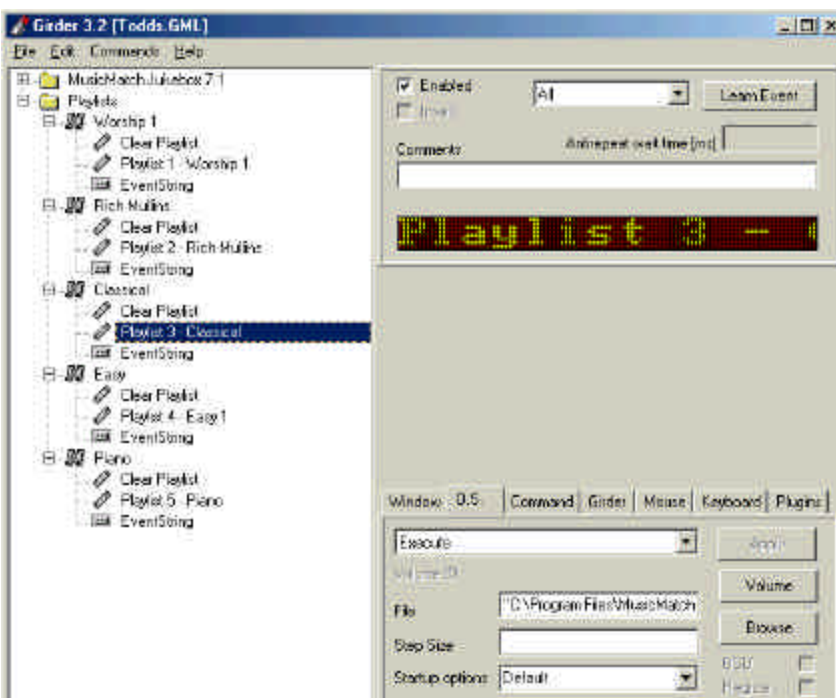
Girder 3.2 [Todds.GML]

File Edit Commands Help

MusicMatch Jukebox 7.1
Playlists
Worship 1
Clear Playlist
Playlist 1 - Worship 1
EventString
Rich Mullins
Clear Playlist
Playlist 2 - Rich Mullins
EventString
Classical
Clear Playlist
Playlist 3 - Classical
EventString
Easy
Clear Playlist
Playlist 4 - Easy 1
EventString
Piano
Clear Playlist
Playlist 5 - Piano
EventString

Enabled
Invert
All
Learn Event
Autorepeat wait time [ms]
Comments

Playlist 3 - (

Windows O.S. Command Girder Mouse Keyboard Plugins

Execute
Apply
Volume ID
Volume
File "C:\Program Files\MusicMatch
Browse
Step Size
Startup options Default
OSD
Register